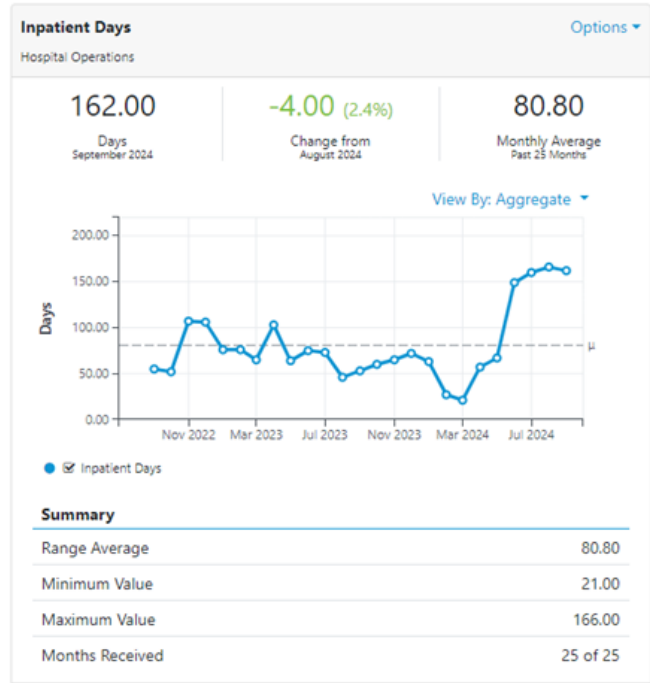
Inpatient Days
Hospital Operations

Options

162.00
Days
September 2024

-4.00 (2.4%)
Change from
August 2024

80.80
Monthly Average
Past 25 Months

View By: Aggregate

200.00
150.00
100.00
50.00
0.00
Days
μ
Nov 2022
Mar 2023
Jul 2023
Nov 2023
Mar 2024
Jul 2024

Inpatient Days

Summary

| | |
|---|---|
| Range Average | 80.80 |
| Minimum Value | 21.00 |
| Maximum Value | 166.00 |
| Months Received | 25 of 25 |